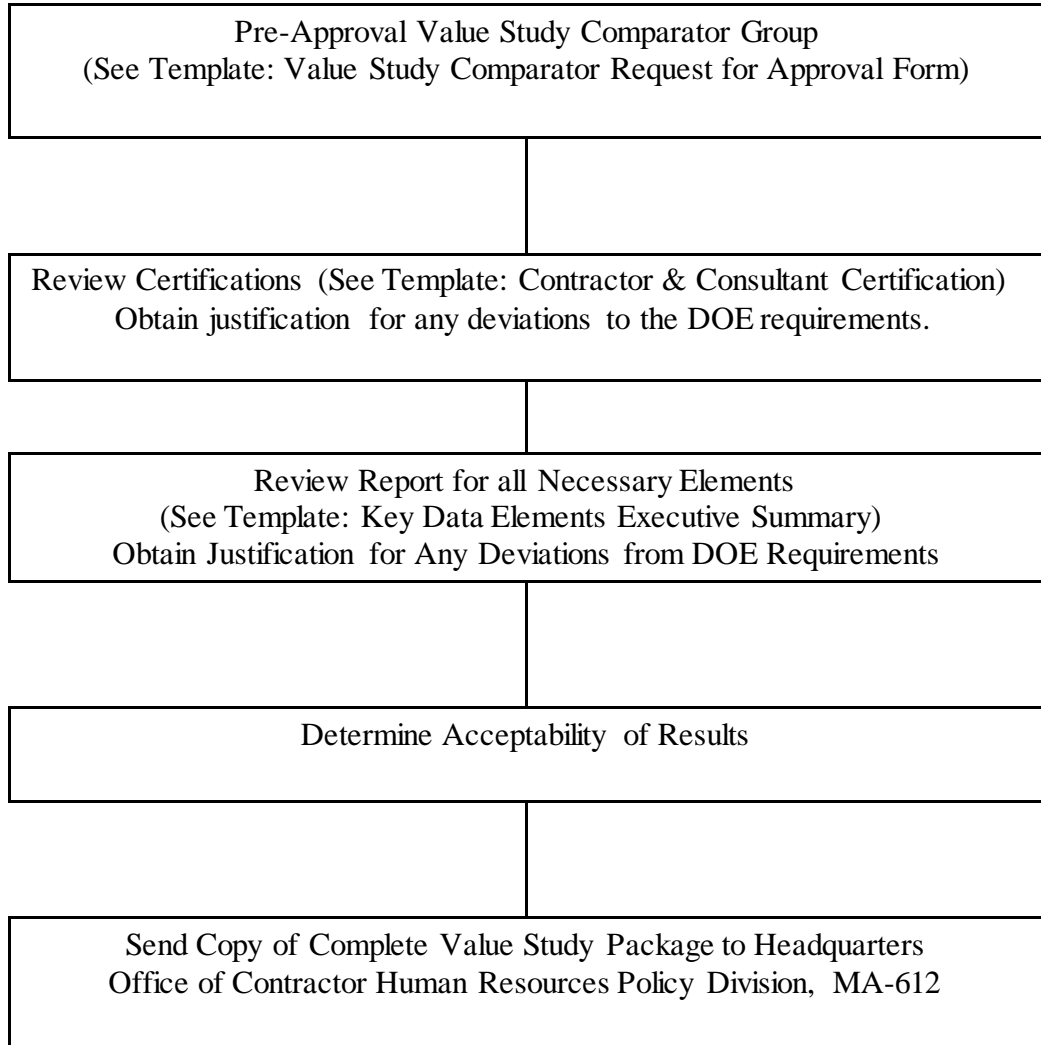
Pre-Approval Value Study Comparator Group
(See Template: Value Study Comparator Request for Approval Form)

Review Certifications (See Template: Contractor & Consultant Certification)
Obtain justification for any deviations to the DOE requirements.

Review Report for all Necessary Elements
(See Template: Key Data Elements Executive Summary)
Obtain Justification for Any Deviations from DOE Requirements

Determine Acceptability of Results

Send Copy of Complete Value Study Package to Headquarters
Office of Contractor Human Resources Policy Division, MA-612